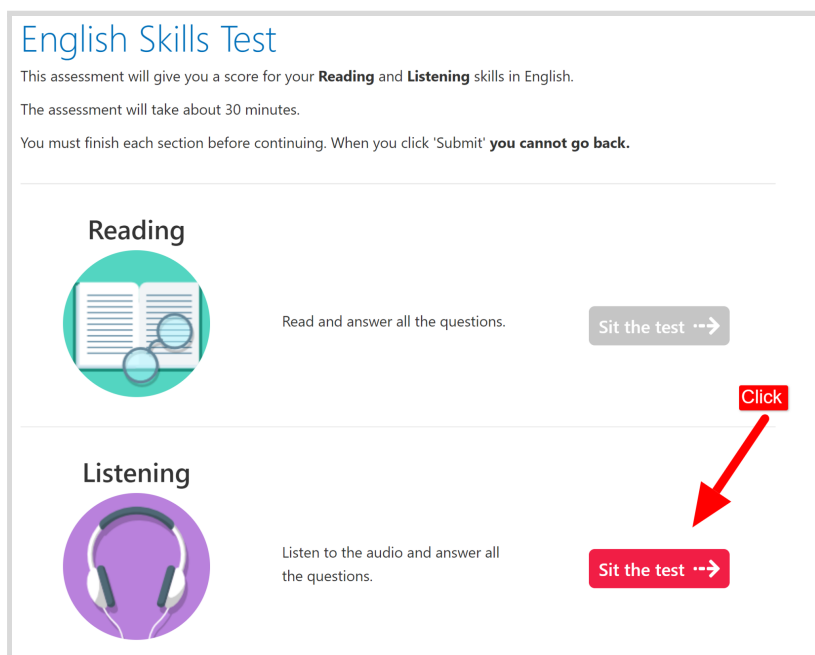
English Skills Test

This assessment will give you a score for your **Reading** and **Listening** skills in English.

The assessment will take about 30 minutes.

You must finish each section before continuing. When you click 'Submit' **you cannot go back.**

Reading

Read and answer all the questions.

Sit the test

Click

Listening

Listen to the audio and answer all the questions.

Sit the test